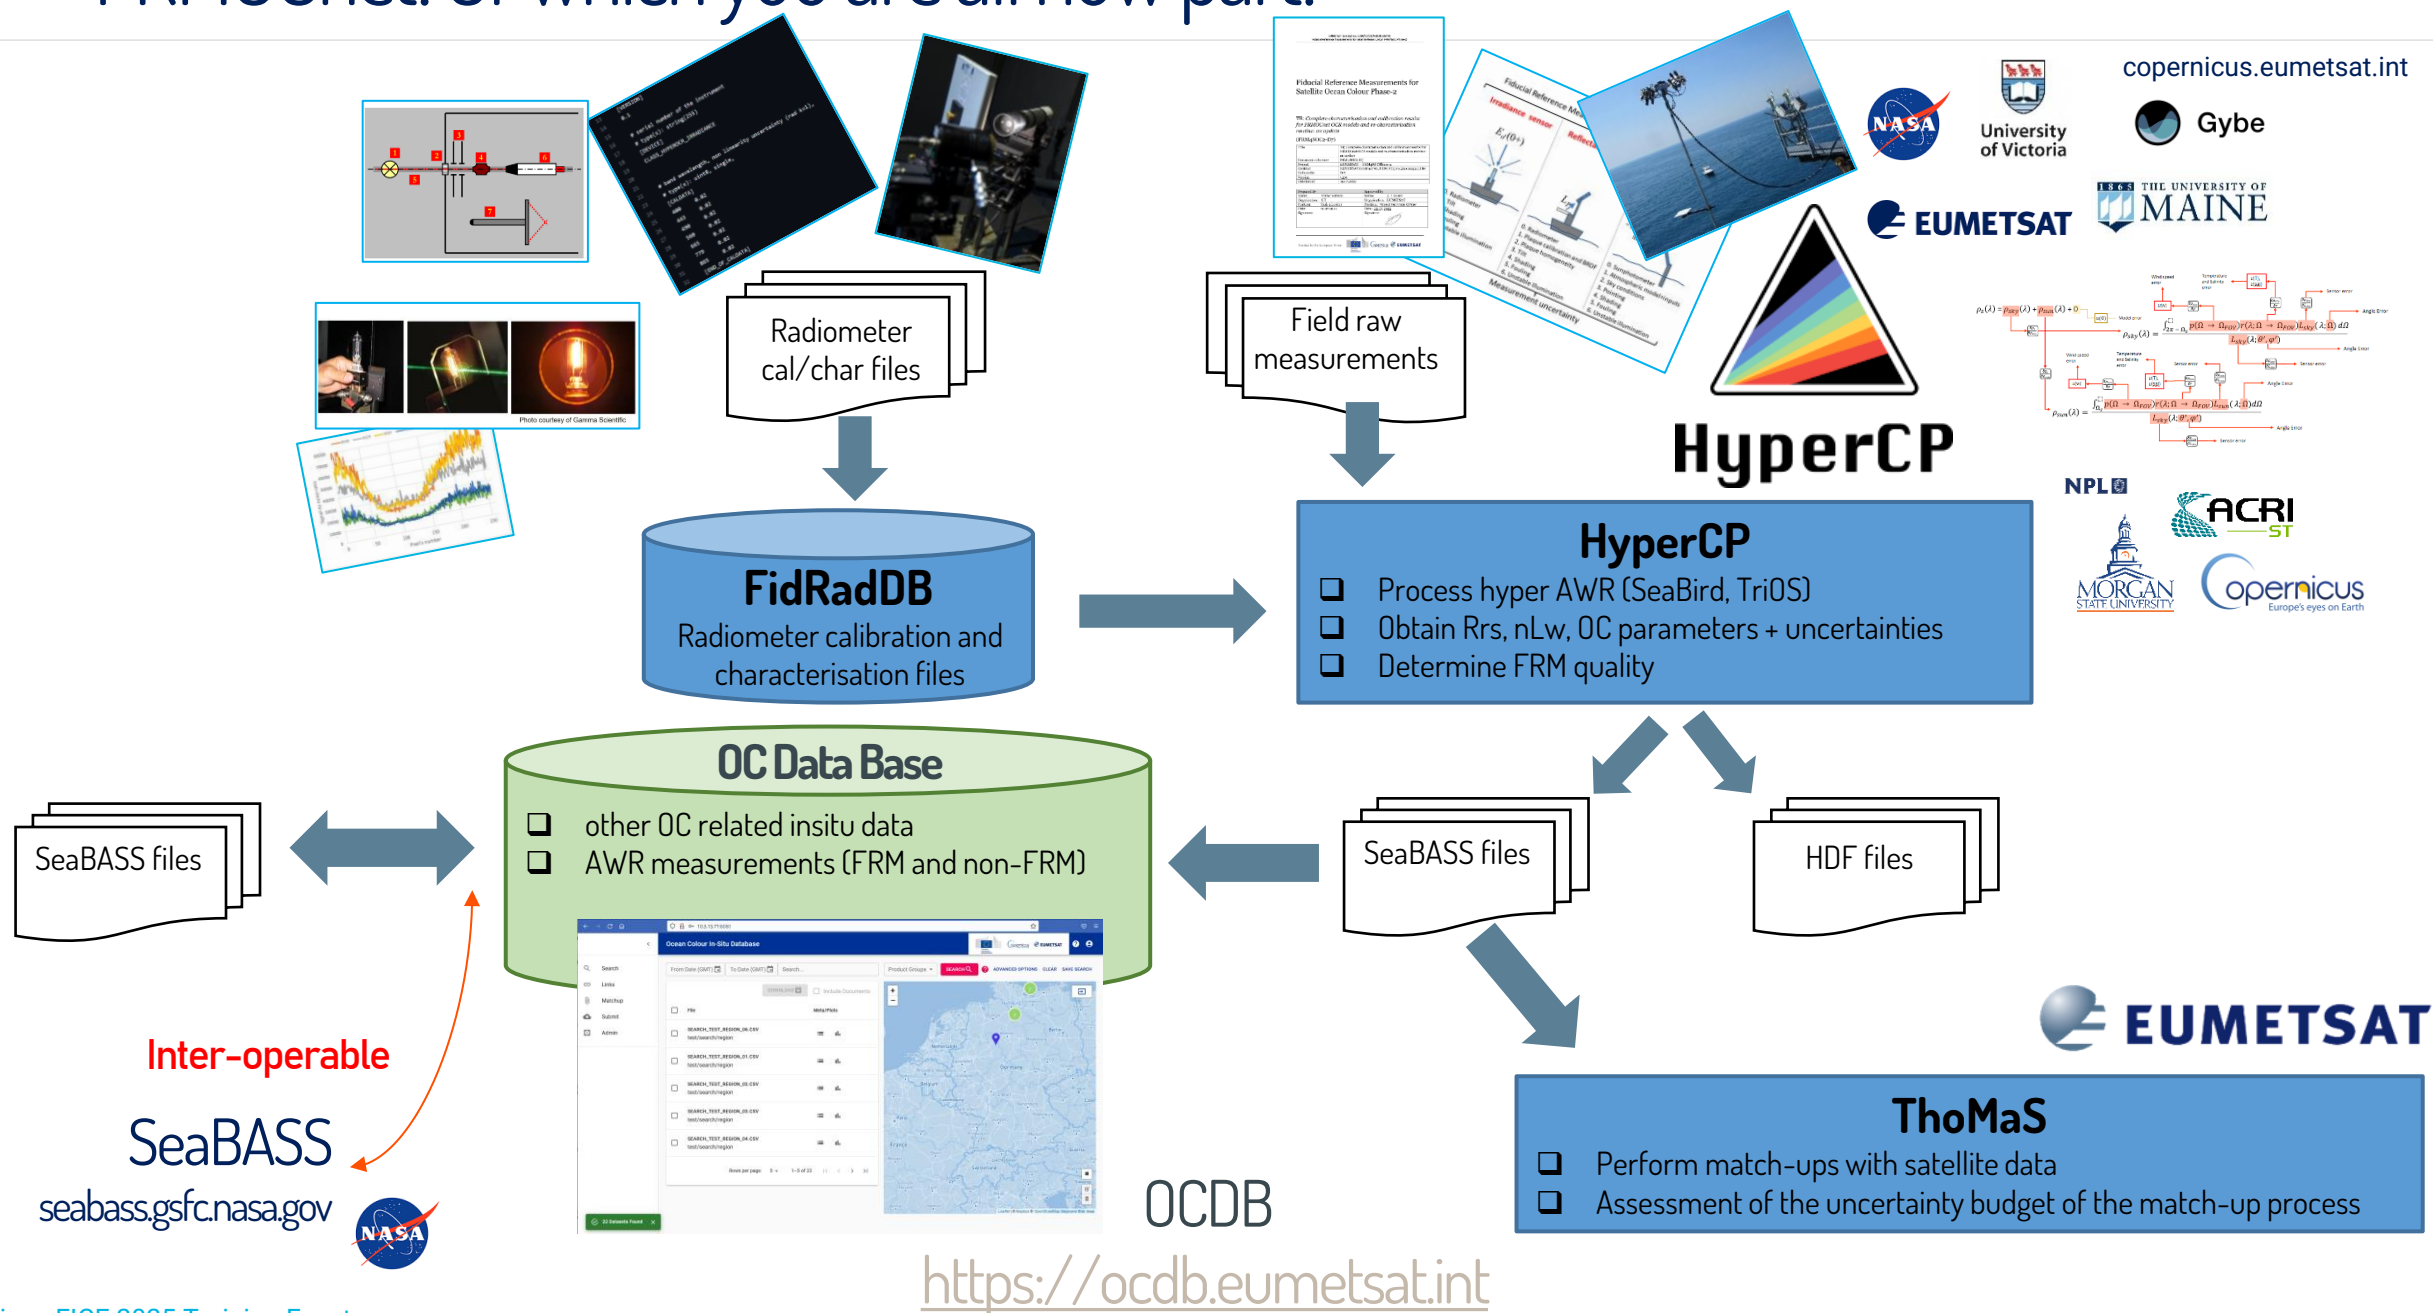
copernicus.eumetsat.int

University of Victoria

Gybe

EUMETSAT

THE UNIVERSITY OF MAINE

Radiometer cal/char files

Field raw measurements

HyperCP

NPL

ACRI ST

MORGAN STATE UNIVERSITY

opernicus Europe's eyes on Earth

FidRadDB
Radiometer calibration and characterisation files

HyperCP
❑ Process hyper AWR (SeaBird, TriOS)
❑ Obtain Rrs, nLw, OC parameters + uncertainties
❑ Determine FRM quality

OC Data Base
❑ other OC related insitu data
❑ AWR measurements (FRM and non-FRM)

SeaBASS files

SeaBASS files

HDF files

Inter-operable

SeaBASS
seabass.gsfc.nasa.gov

EUMETSAT

ThoMaS
❑ Perform match-ups with satellite data
❑ Assessment of the uncertainty budget of the match-up process

OCDB

https://ocdb.eumetsat.int